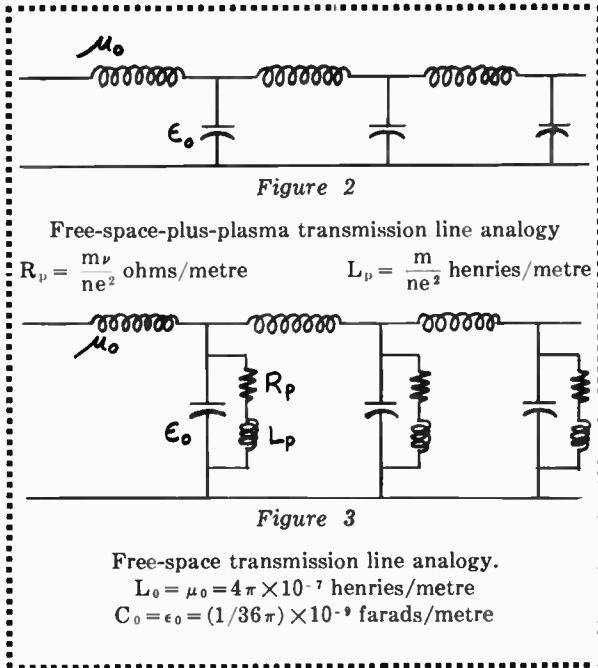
$\mu_0$

$\epsilon_0$

*Figure 2*

Free-space-plus-plasma transmission line analogy

$R_p = \frac{m\nu}{ne^2}$ ohms/metre $L_p = \frac{m}{ne^2}$ henries/metre

$\mu_0$

$R_p$

$\epsilon_0$

$L_p$

*Figure 3*

Free-space transmission line analogy.

$L_0 = \mu_0 = 4\pi \times 10^{-7}$ henries/metre

$C_0 = \epsilon_0 = (1/36\pi) \times 10^{-9}$ farads/metre